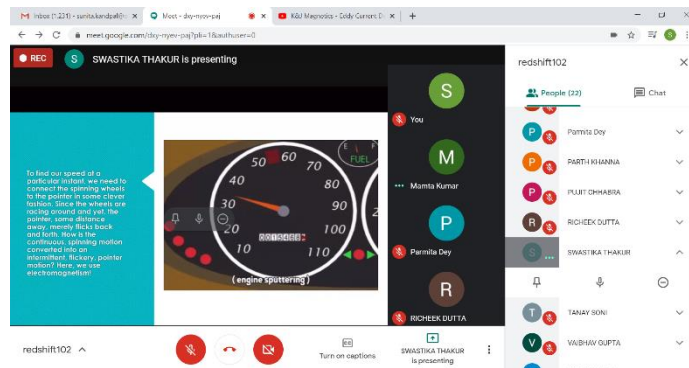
M Inbox (1,231) - sunita.kandpal@... ×
Meet - dxy-nyev-paj ×
K&J Magnetics - Eddy Current D... ×
+

meet.google.com/dxy-nyev-paj?pli=1&authuser=0

REC
S SWASTIKA THAKUR is presenting

To find our speed at a particular instant, we need to connect the spinning wheels to the pointer in some clever fashion. Since the wheels are racing around and yet, the pointer, some distance away, merely flicks back and forth. How is the continuous, spinning motion converted into an intermittent, flickery, pointer motion? Here, we use electromagnetism!

50 60 70 80 90 100 110 40 30 20 10
FUEL
E
(engine sputtering)

S You
M Mamta Kumar
P Parmita Dey
R RICHEEK DUTTA

redshift102
People (22)
Chat
Parmita Dey
PARTH KHANNA
PUJIT CHHABRA
RICHEEK DUTTA
SWASTIKA THAKUR
TANAY SONI
VAIBHAV GUPTA

redshift102
Turn on captions
SWASTIKA THAKUR is presenting